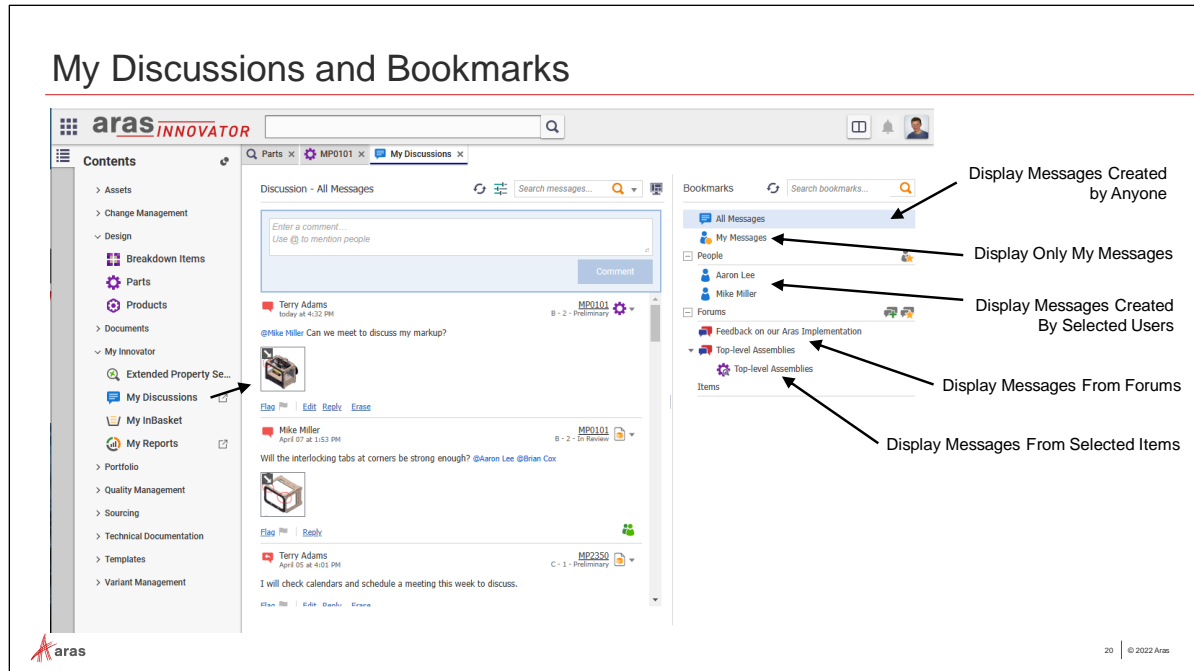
My Discussions and Bookmarks

aras INNOVATOR

Contents

> Assets
> Change Management
∨ Design
Breakdown Items
Parts
Products
> Documents
∨ My Innovator
Extended Property Se...
My Discussions
My InBasket
My Reports
> Portfolio
> Quality Management
> Sourcing
> Technical Documentation
> Templates
> Variant Management

Parts × MP0101 × My Discussions ×

Discussion - All Messages
Search messages...

Enter a comment...
Use @ to mention people

Comment

Terry Adams
today at 4:32 PM
MP0101
B - 2 - Preliminary
@Mike Miller Can we meet to discuss my markup?
Flag Edit Reply Erase

Mike Miller
April 07 at 1:53 PM
MP0101
B - 2 - In Review
Will the interlocking tabs at corners be strong enough? @Aaron Lee @Brian Cox
Flag Reply

Terry Adams
April 05 at 4:01 PM
MP2350
C - 1 - Preliminary
I will check calendars and schedule a meeting this week to discuss.
Flag Edit Reply Erase

Bookmarks
Search bookmarks...
All Messages
My Messages
People
Aaron Lee
Mike Miller
Forums
Feedback on our Aras Implementation
Top-level Assemblies
Top-level Assemblies
Items

Display Messages Created by Anyone
Display Only My Messages
Display Messages Created By Selected Users
Display Messages From Forums
Display Messages From Selected Items

aras
20 © 2022 Aras